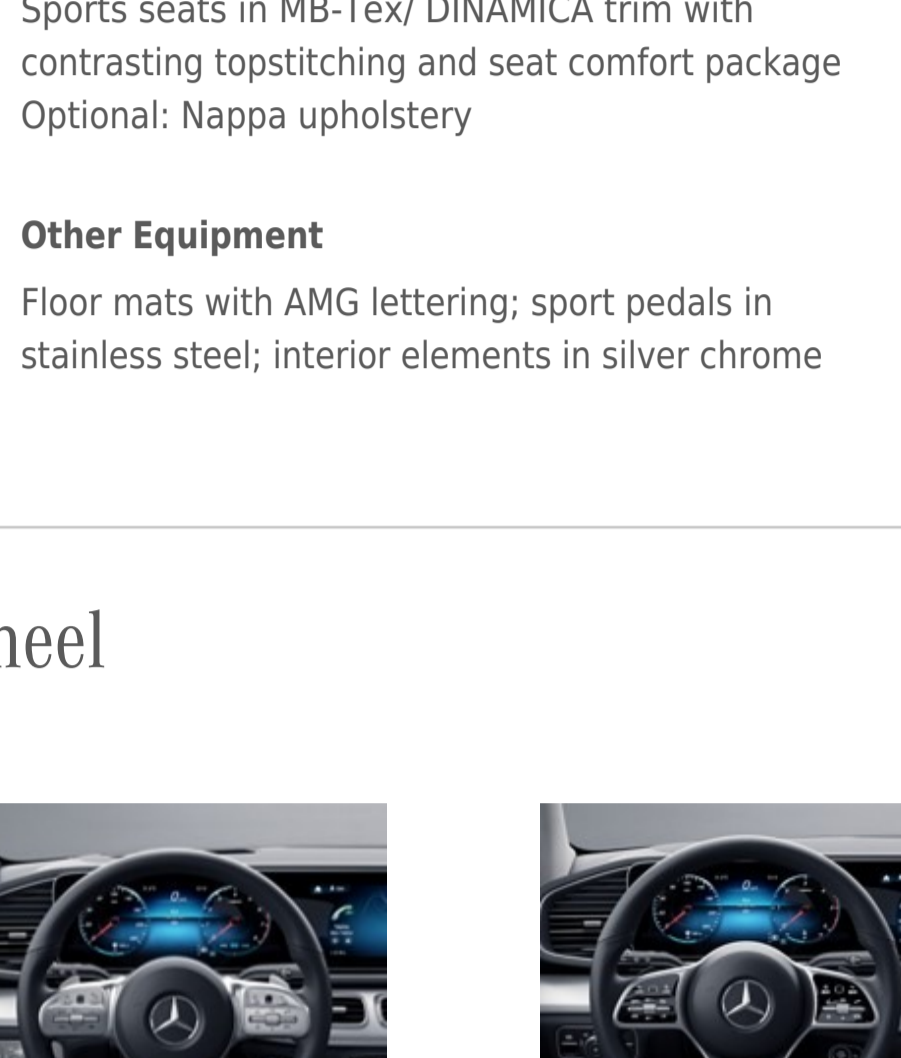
Sports seats in MB-Tex/ DINAMICA trim with contrasting topstitching and seat comfort package Optional: Nappa upholstery

**Other Equipment**

Floor mats with AMG lettering; sport pedals in stainless steel; interior elements in silver chrome

neel